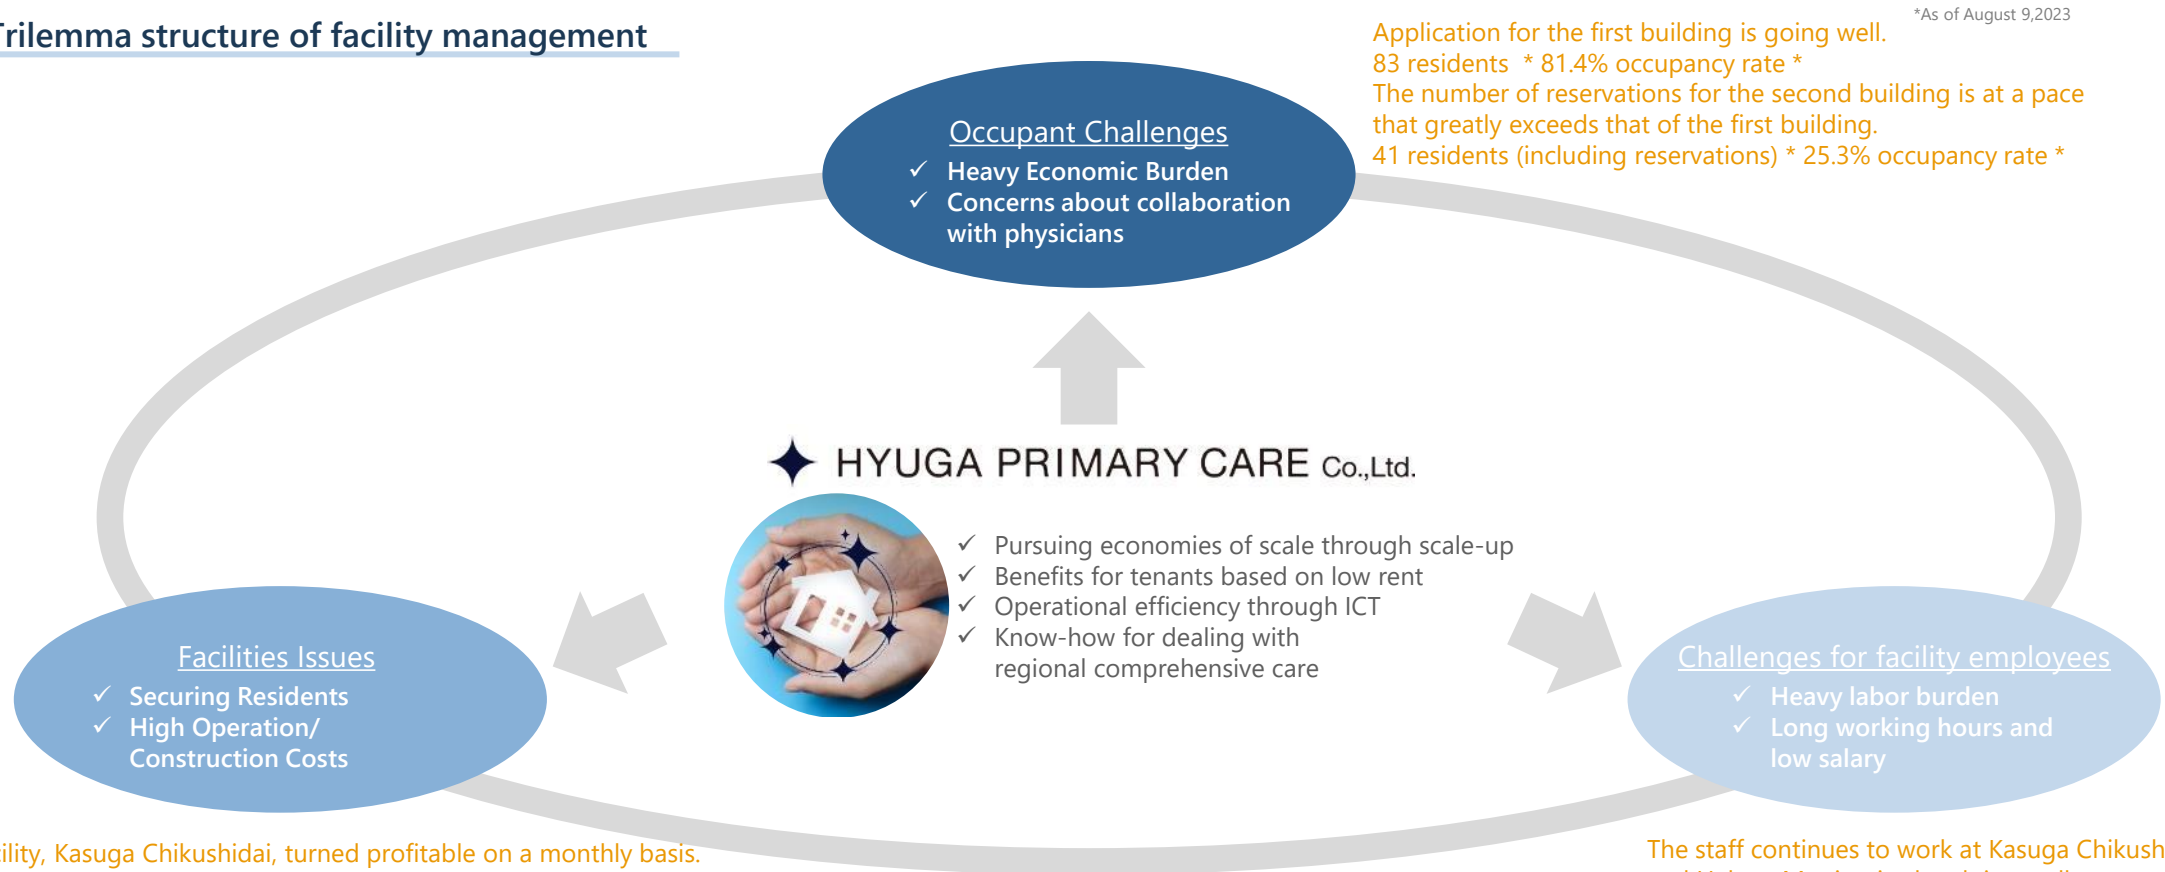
rilemma structure of facility management

*As of August 9,2023

Application for the first building is going well.
83 residents * 81.4% occupancy rate *
The number of reservations for the second building is at a pace that greatly exceeds that of the first building.
41 residents (including reservations) * 25.3% occupancy rate *

Occupant Challenges
✓ Heavy Economic Burden
✓ Concerns about collaboration with physicians

HYUGA PRIMARY CARE Co.,Ltd.

✓ Pursuing economies of scale through scale-up
✓ Benefits for tenants based on low rent
✓ Operational efficiency through ICT
✓ Know-how for dealing with regional comprehensive care

Facilities Issues
✓ Securing Residents
✓ High Operation/ Construction Costs

Challenges for facility employees
✓ Heavy labor burden
✓ Long working hours and low salary

ility, Kasuga Chikushidai, turned profitable on a monthly basis.

The staff continues to work at Kasuga Chikush